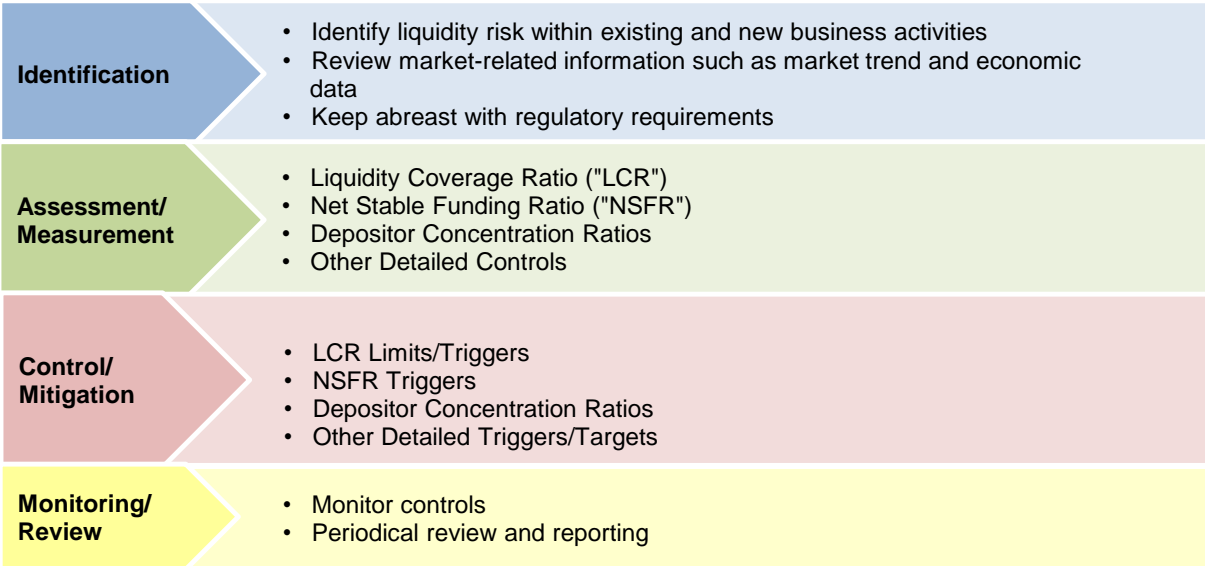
Identification

- Identify liquidity risk within existing and new business activities
- Review market-related information such as market trend and economic data
- Keep abreast with regulatory requirements

Assessment/ Measurement

- Liquidity Coverage Ratio ("LCR")
- Net Stable Funding Ratio ("NSFR")
- Depositor Concentration Ratios
- Other Detailed Controls

Control/ Mitigation

- LCR Limits/Triggers
- NSFR Triggers
- Depositor Concentration Ratios
- Other Detailed Triggers/Targets

Monitoring/ Review

- Monitor controls
- Periodical review and reporting